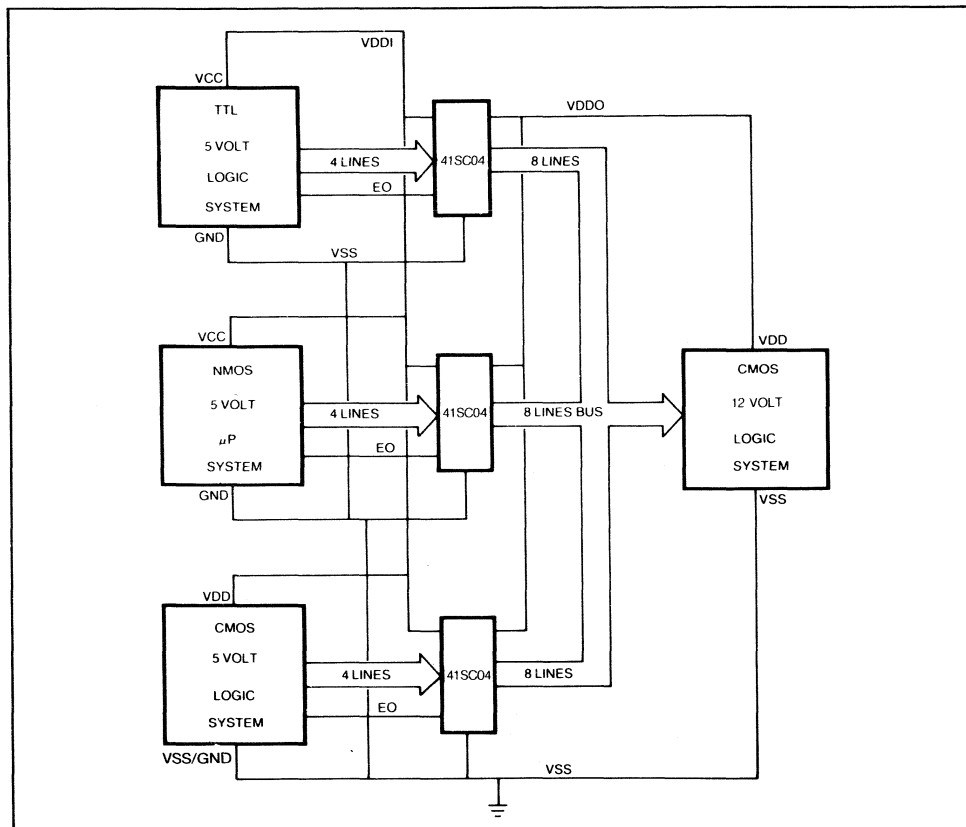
VDDI

VCC

TTL
5 VOLT
LOGIC
SYSTEM

4 LINES

EO

41SC04

VDDO

8 LINES

GND

VSS

VCC

NMOS
5 VOLT
$\mu$P
SYSTEM

4 LINES

EO

41SC04

8 LINES BUS

GND

VDD

CMOS
12 VOLT
LOGIC
SYSTEM

VSS

VDD

CMOS
5 VOLT
LOGIC
SYSTEM

4 LINES

EO

41SC04

8 LINES

VSS/GND

VSS